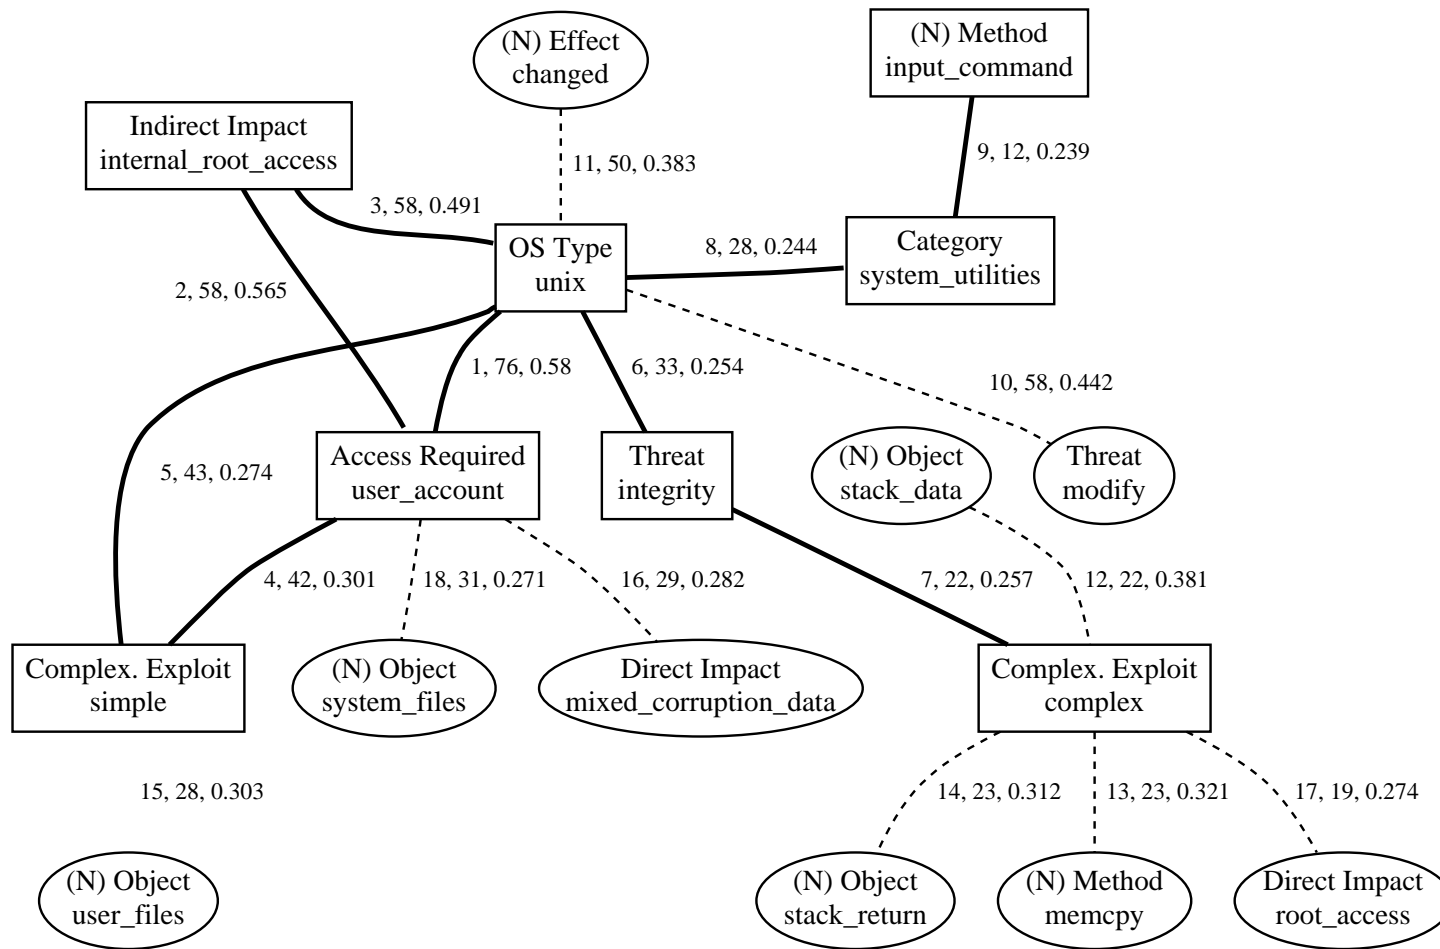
(N) Effect changed

(N) Method input_command

Indirect Impact internal_root_access

11, 50, 0.383

9, 12, 0.239

3, 58, 0.491

OS Type unix

8, 28, 0.244

Category system_utilities

2, 58, 0.565

1, 76, 0.58

6, 33, 0.254

10, 58, 0.442

5, 43, 0.274

Access Required user_account

Threat integrity

(N) Object stack_data

Threat modify

4, 42, 0.301

18, 31, 0.271

16, 29, 0.282

7, 22, 0.257

12, 22, 0.381

Complex. Exploit simple

(N) Object system_files

Direct Impact mixed_corruption_data

Complex. Exploit complex

15, 28, 0.303

14, 23, 0.312

13, 23, 0.321

17, 19, 0.274

(N) Object user_files

(N) Object stack_return

(N) Method memcpy

Direct Impact root_access